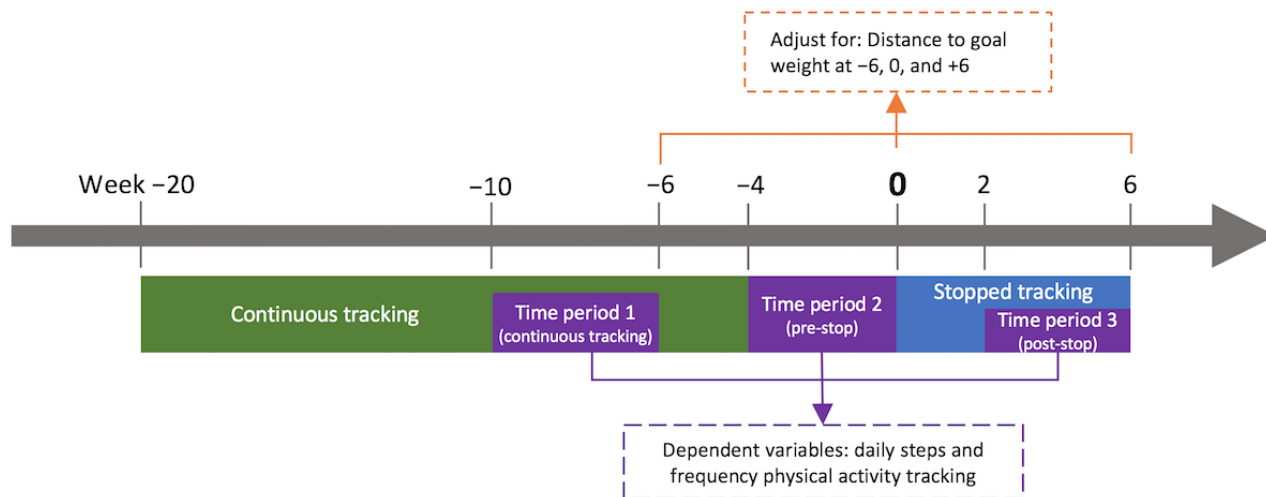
Adjust for: Distance to goal weight at −6, 0, and +6

Week −20

−10

−6

−4

0

2

6

Continuous tracking

Time period 1 (continuous tracking)

Time period 2 (pre-stop)

Stopped tracking

Time period 3 (post-stop)

Dependent variables: daily steps and frequency physical activity tracking